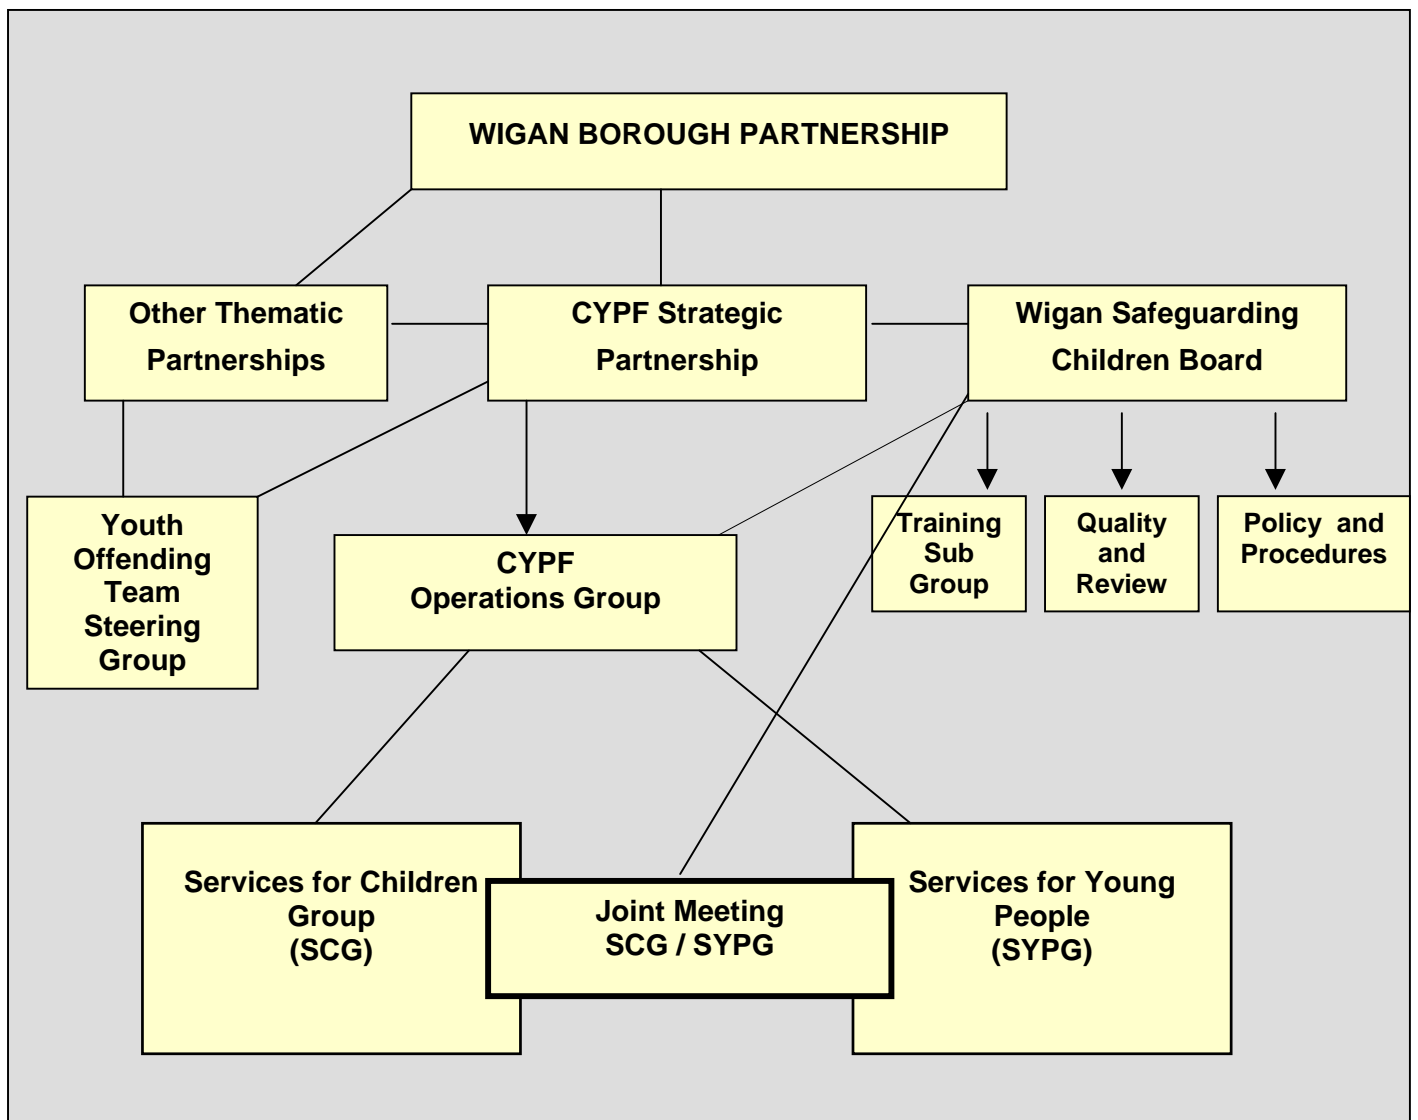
WIGAN BOROUGH PARTNERSHIP

Other Thematic Partnerships

CYPF Strategic Partnership

Wigan Safeguarding Children Board

Youth Offending Team Steering Group

CYPF Operations Group

Training Sub Group

Quality and Review

Policy and Procedures

Services for Children Group (SCG)

Joint Meeting SCG / SYPG

Services for Young People (SYPG)